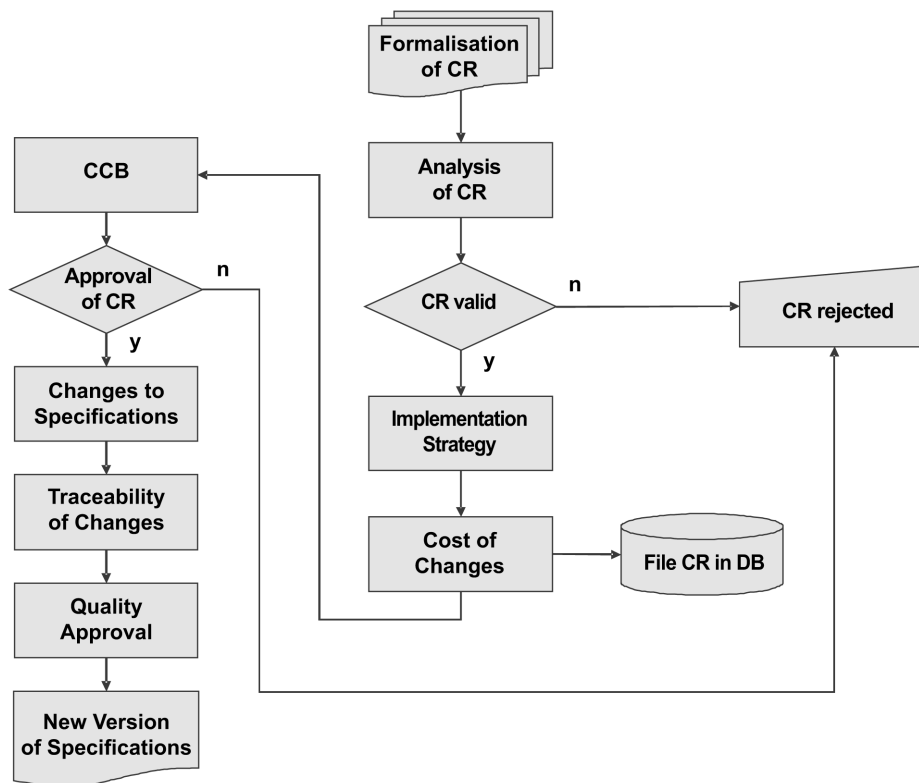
Formalisation of CR

Analysis of CR

CR valid

n

CR rejected

y

Implementation Strategy

Cost of Changes

File CR in DB

CCB

Approval of CR

n

y

Changes to Specifications

Traceability of Changes

Quality Approval

New Version of Specifications